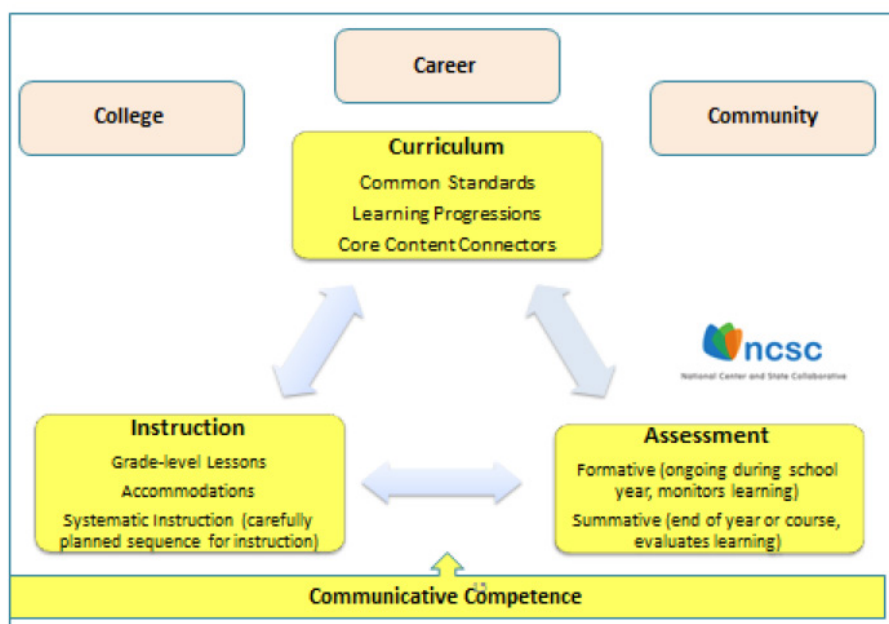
Career

College

Community

Curriculum
Common Standards
Learning Progressions
Core Content Connectors

ncsc
National Center and State Collaborative

Instruction
Grade-level Lessons
Accommodations
Systematic Instruction (carefully planned sequence for instruction)

Assessment
Formative (ongoing during school year, monitors learning)
Summative (end of year or course, evaluates learning)

Communicative Competence